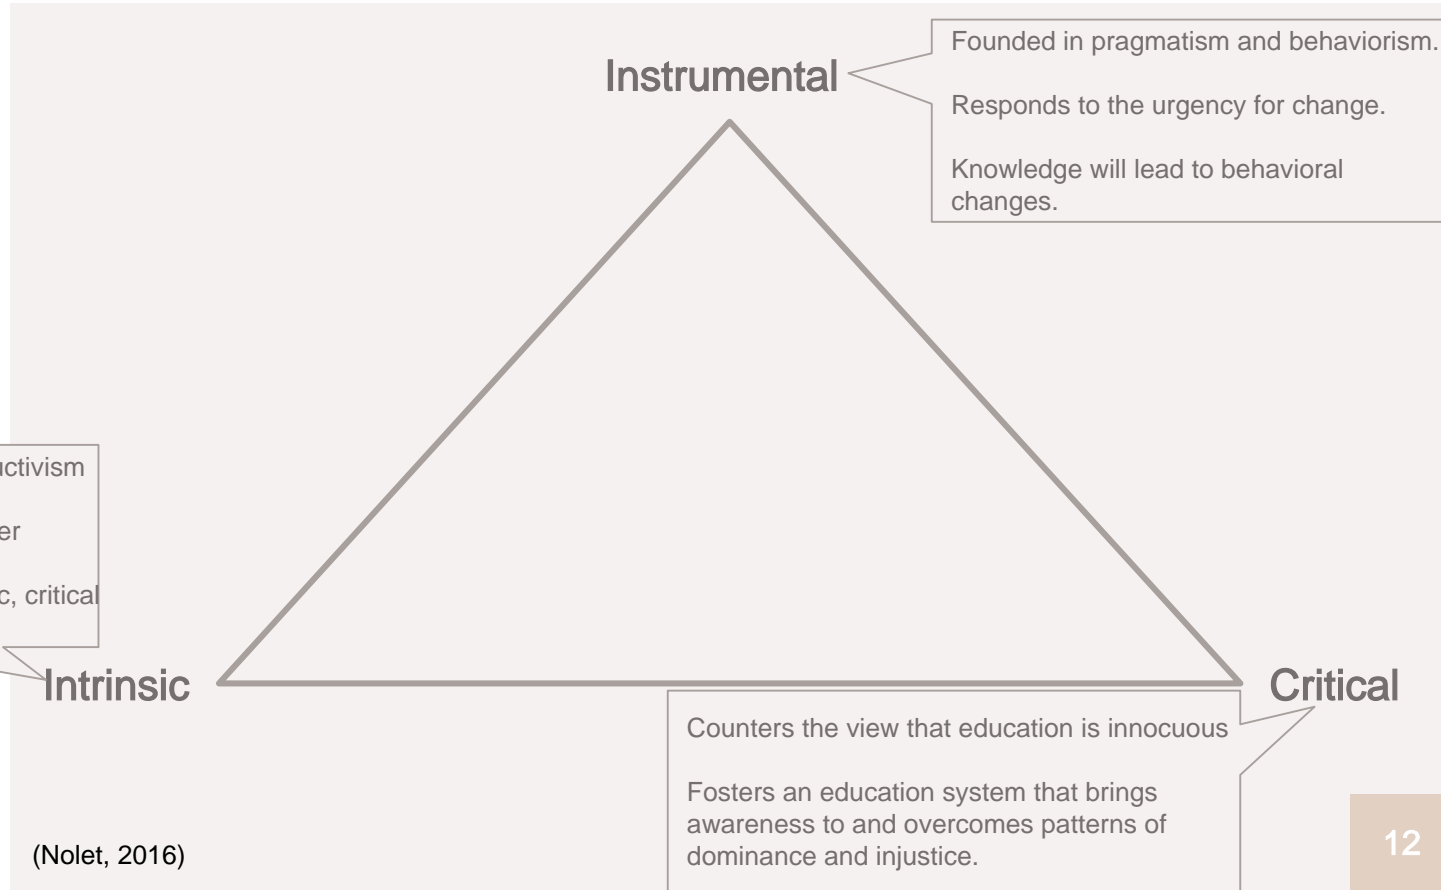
Instrumental

Founded in pragmatism and behaviorism.

Responds to the urgency for change.

Knowledge will lead to behavioral changes.

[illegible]ctivism

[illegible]er

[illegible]c, critical

Intrinsic

Critical

Counters the view that education is innocuous

Fosters an education system that brings awareness to and overcomes patterns of dominance and injustice.

(Nolet, 2016)

12